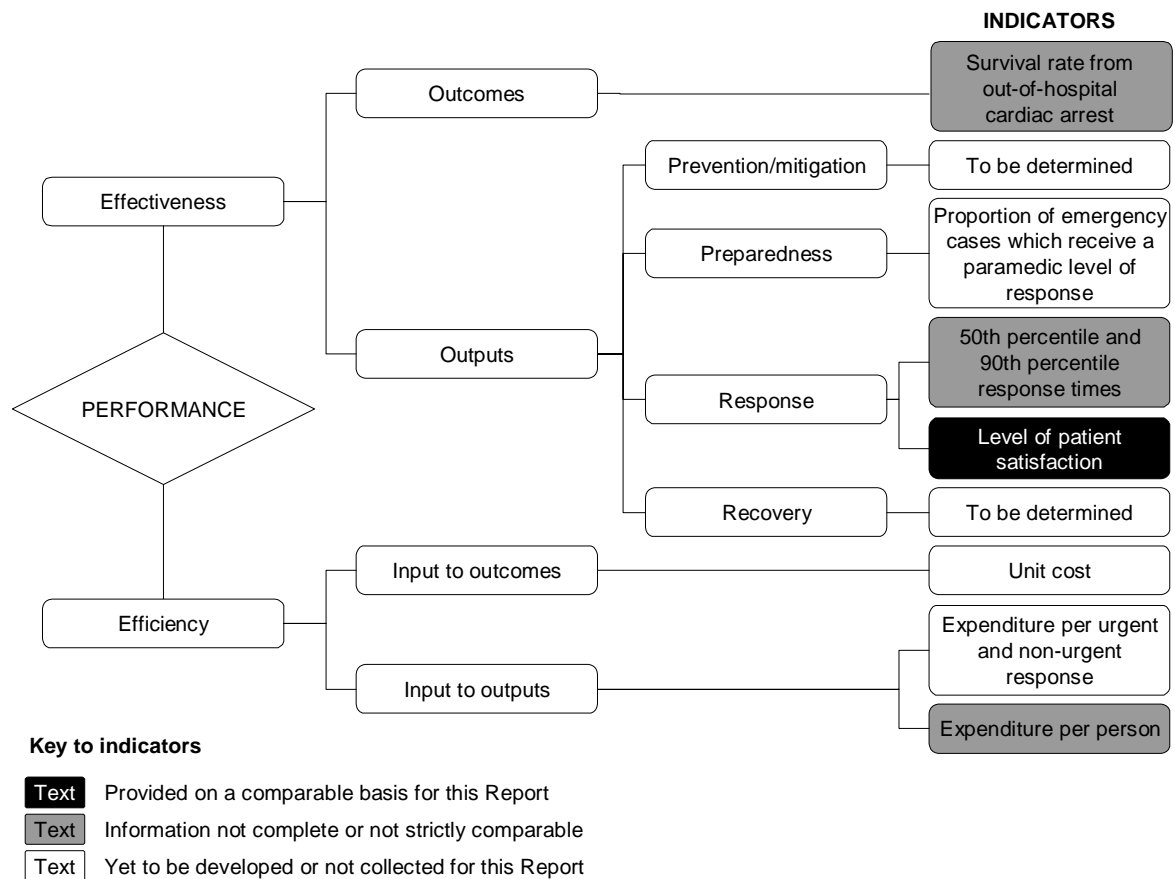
INDICATORS

Outcomes

Survival rate from out-of-hospital cardiac arrest

Effectiveness

Prevention/mitigation

To be determined

Preparedness

Proportion of emergency cases which receive a paramedic level of response

Outputs

50th percentile and 90th percentile response times

PERFORMANCE

Response

Level of patient satisfaction

Recovery

To be determined

Input to outcomes

Unit cost

Efficiency

Input to outputs

Expenditure per urgent and non-urgent response

Expenditure per person

Key to indicators

Text Provided on a comparable basis for this Report

Text Information not complete or not strictly comparable

Text Yet to be developed or not collected for this Report